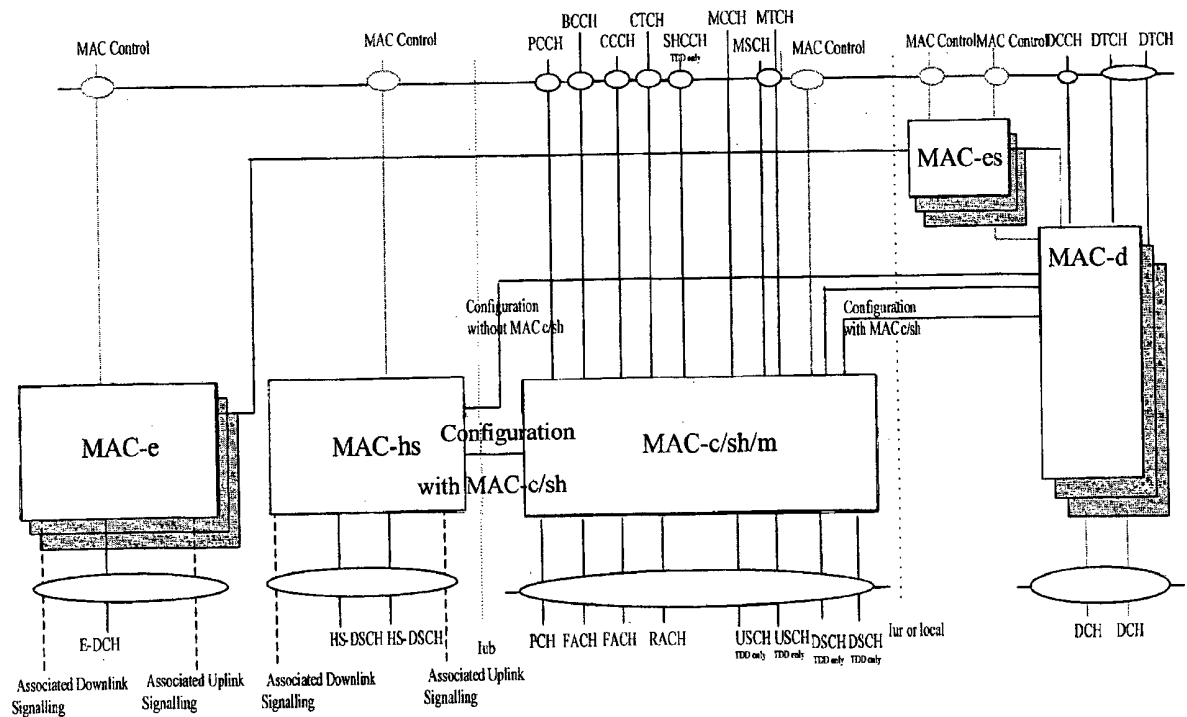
MAC Control

MAC Control

PCCH BCCH CCCH CTCH SHCCH TDD only MCCH MSCH MTCH MAC Control

MAC Control MAC Control DCCH DTCH DTCH

MAC-es

MAC-d

Configuration without MAC c/sh

Configuration with MAC c/sh

MAC-e

MAC-hs

Configuration with MAC-c/sh

MAC-c/sh/m

E-DCH

Associated Downlink Signalling

Associated Uplink Signalling

HS-DSCH HS-DSCH

Associated Downlink Signalling

Associated Uplink Signalling

Iub

PCH FACH FACH RACH

USCH TDD only USCH TDD only DSCH TDD only DSCH TDD only

Iur or local

DCH DCH